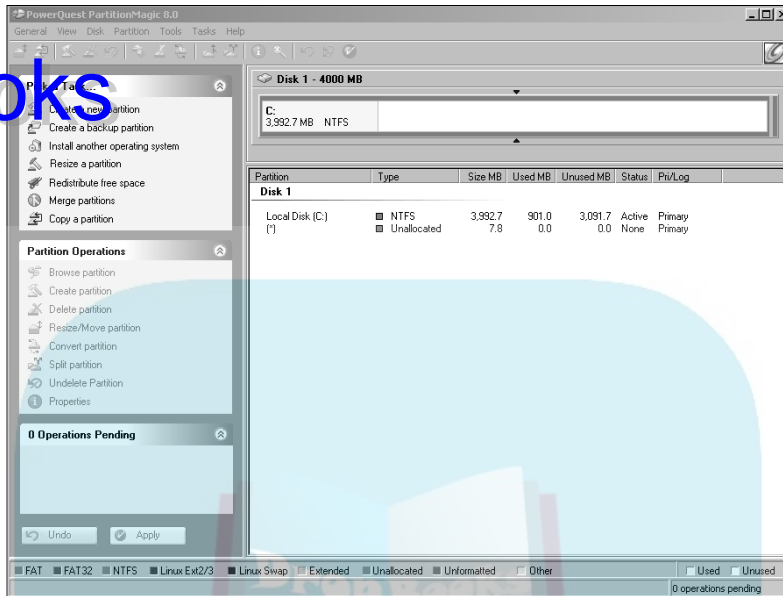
PowerQuest PartitionMagic 8.0

General View Disk Partition Tools Tasks Help

oks

P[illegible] Ta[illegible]

Create a new partition
Create a backup partition
Install another operating system
Resize a partition
Redistribute free space
Merge partitions
Copy a partition

Partition Operations

Browse partition
Create partition
Delete partition
Resize/Move partition
Convert partition
Split partition
Undelete Partition
Properties

0 Operations Pending

Undo
Apply

Disk 1 - 4000 MB

C:
3,992.7 MB NTFS

| Partition | Type | Size MB | Used MB | Unused MB | Status | Pri/Log |
|---|---|---|---|---|---|---|
| Disk 1 | | | | | | |
| Local Disk (C:) | NTFS | 3,992.7 | 901.0 | 3,091.7 | Active | Primary |
| (*) | Unallocated | 7.8 | 0.0 | 0.0 | None | Primary |

FAT FAT32 NTFS Linux Ext2/3 Linux Swap Extended Unallocated Unformatted Other

Used Unused

0 operations pending